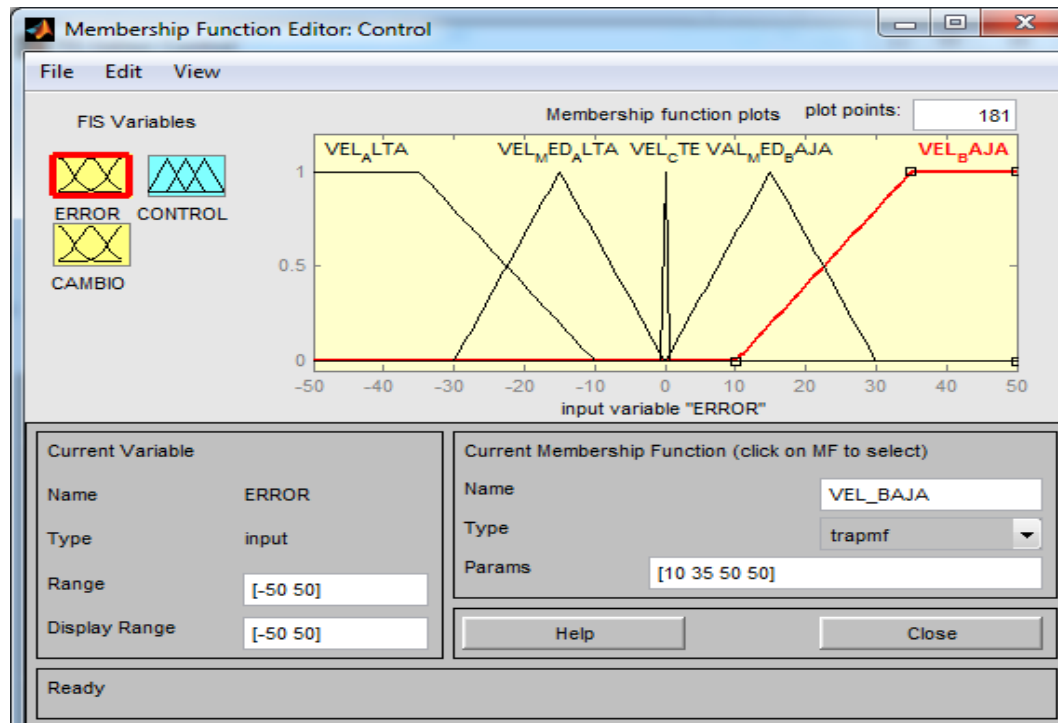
Membership Function Editor: Control

File Edit View

FIS Variables

ERROR CONTROL

CAMBIO

Membership function plots

plot points: 181

VEL$_A$LTA VEL$_M$ED$_A$LTA VEL$_C$TE VAL$_M$ED$_B$AJA VEL$_B$AJA

1

0.5

0

-50 -40 -30 -20 -10 0 10 20 30 40 50

input variable "ERROR"

Current Variable

Name ERROR

Type input

Range [-50 50]

Display Range [-50 50]

Current Membership Function (click on MF to select)

Name VEL_BAJA

Type trapmf

Params [10 35 50 50]

Help

Close

Ready